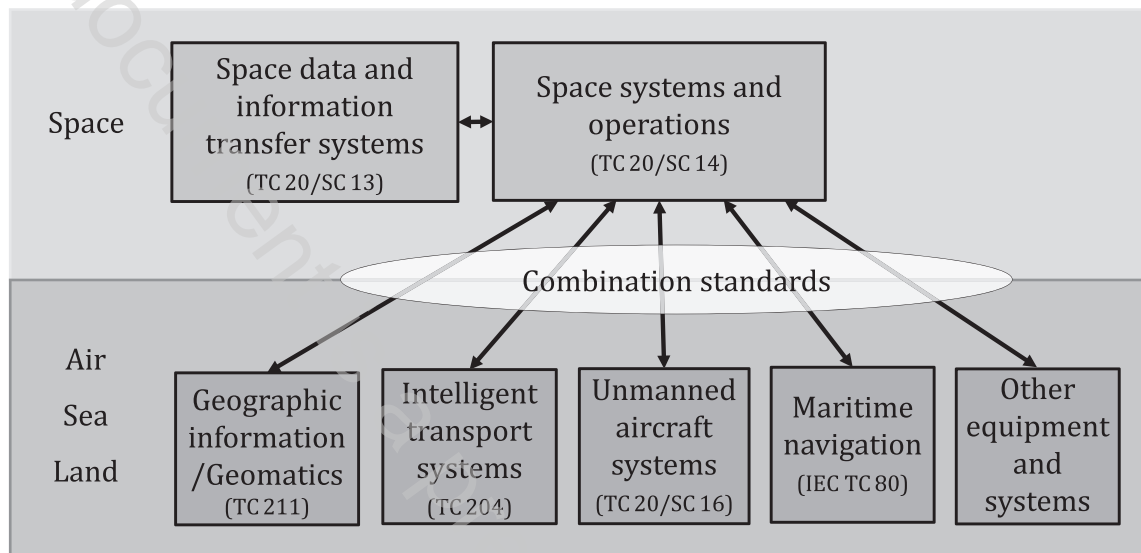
Space

Space data and information transfer systems
(TC 20/SC 13)

Space systems and operations
(TC 20/SC 14)

Combination standards

Air
Sea
Land

Geographic information /Geomatics
(TC 211)

Intelligent transport systems
(TC 204)

Unmanned aircraft systems
(TC 20/SC 16)

Maritime navigation
(IEC TC 80)

Other equipment and systems